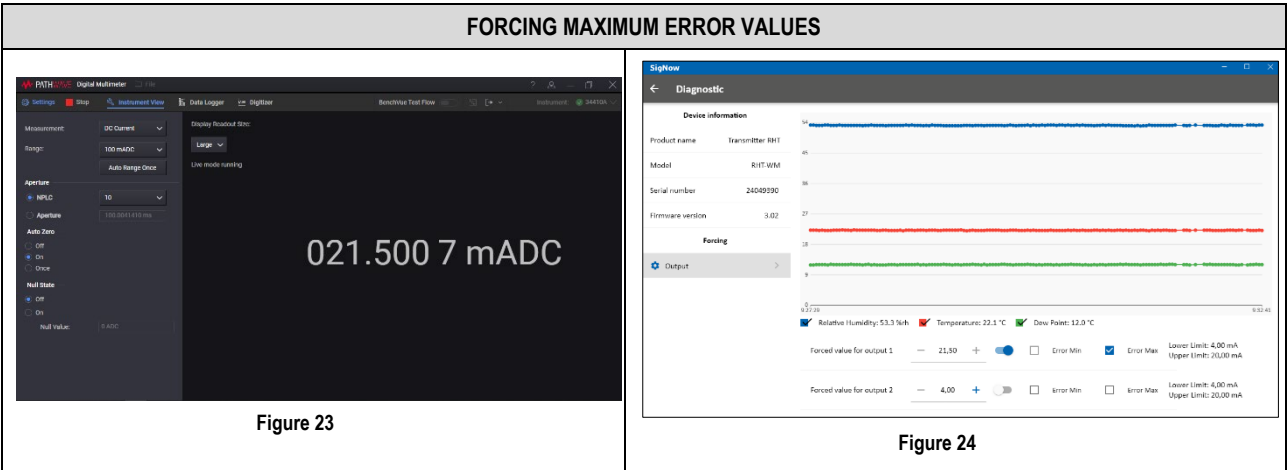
FORCING MAXIMUM ERROR VALUES

PATHWAVE Digital Multimeter File

Settings Stop Instrument View Data Logger Digitizer BenchVue Test Flow Instrument 34470A

Measurement: DC Current

Range: 100 mADC

Auto Range Once

Aperture

NPLC 10

Aperture 100.0041410 ms

Auto Zero

Off

On

Once

Null State

Off

On

Null Value: 0 ADC

Display Readout Size:

Large

Live mode running

021.500 7 mADC

Figure 23

SigNow

Diagnostic

Device information

Product name Transmitter RHT

Model RHT-WM

Serial number 24049990

Firmware version 3.02

Forcing

Output

54

45

36

27

18

9

0

9:37:26

9:52:41

Relative Humidity: 53.3 %rh Temperature: 22.1 °C Dew Point: 12.0 °C

Forced value for output 1 — 21,50 + Error Min Error Max Lower Limit: 4,00 mA Upper Limit: 20,00 mA

Forced value for output 2 — 4,00 + Error Min Error Max Lower Limit: 4,00 mA Upper Limit: 20,00 mA

Figure 24